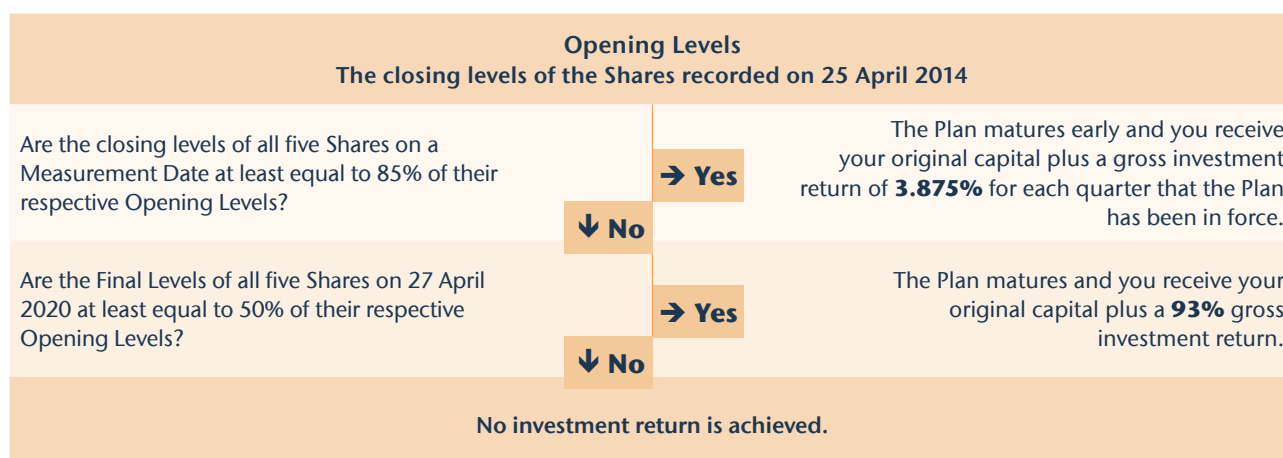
**Opening Levels**
**The closing levels of the Shares recorded on 25 April 2014**

Are the closing levels of all five Shares on a Measurement Date at least equal to 85% of their respective Opening Levels?

→ Yes

The Plan matures early and you receive your original capital plus a gross investment return of **3.875%** for each quarter that the Plan has been in force.

↓ No

Are the Final Levels of all five Shares on 27 April 2020 at least equal to 50% of their respective Opening Levels?

→ Yes

The Plan matures and you receive your original capital plus a **93%** gross investment return.

↓ No

**No investment return is achieved.**